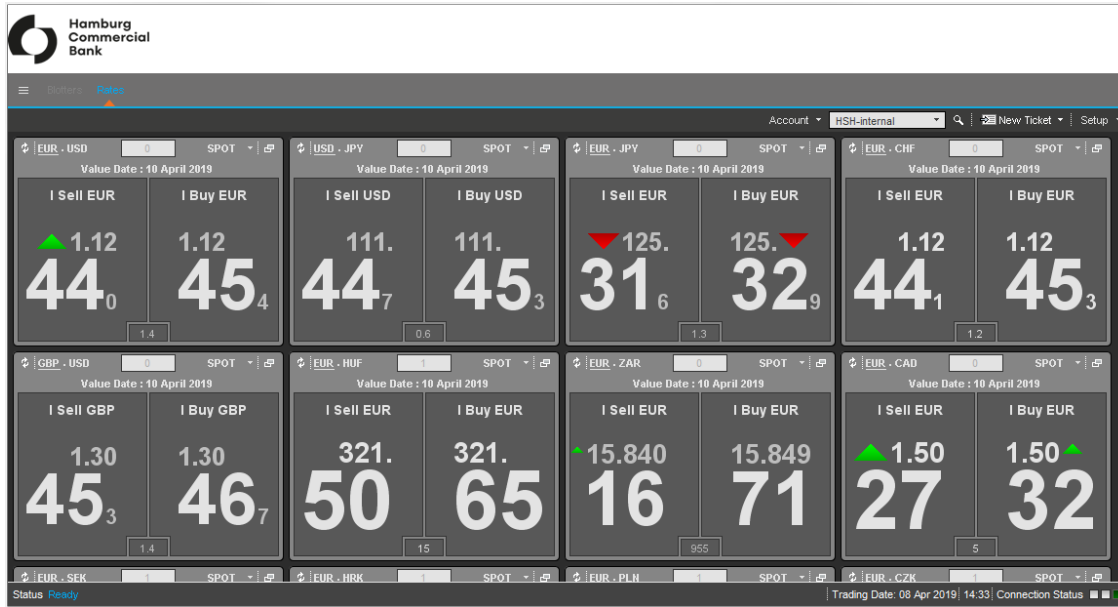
Hamburg Commercial Bank

Blotters Rates

Account HSH-internal New Ticket Setup

EUR . USD 0 SPOT
Value Date : 10 April 2019
I Sell EUR
1.12
$44_0$
I Buy EUR
1.12
$45_4$
1.4

USD . JPY 0 SPOT
Value Date : 10 April 2019
I Sell USD
111.
$44_7$
I Buy USD
111.
$45_3$
0.6

EUR . JPY 0 SPOT
Value Date : 10 April 2019
I Sell EUR
125.
$31_6$
I Buy EUR
125.
$32_9$
1.3

EUR . CHF 0 SPOT
Value Date : 10 April 2019
I Sell EUR
1.12
$44_1$
I Buy EUR
1.12
$45_3$
1.2

GBP . USD 0 SPOT
Value Date : 10 April 2019
I Sell GBP
1.30
$45_3$
I Buy GBP
1.30
$46_7$
1.4

EUR . HUF 1 SPOT
Value Date : 10 April 2019
I Sell EUR
321.
50
I Buy EUR
321.
65
15

EUR . ZAR 0 SPOT
Value Date : 10 April 2019
I Sell EUR
15.840
16
I Buy EUR
15.849
71
955

EUR . CAD 0 SPOT
Value Date : 10 April 2019
I Sell EUR
1.50
27
I Buy EUR
1.50
32
5

EUR . SEK 1 SPOT
EUR . HRK 1 SPOT
EUR . PLN 1 SPOT
EUR . CZK 1 SPOT

Status Ready
Trading Date: 08 Apr 2019 14:33 Connection Status